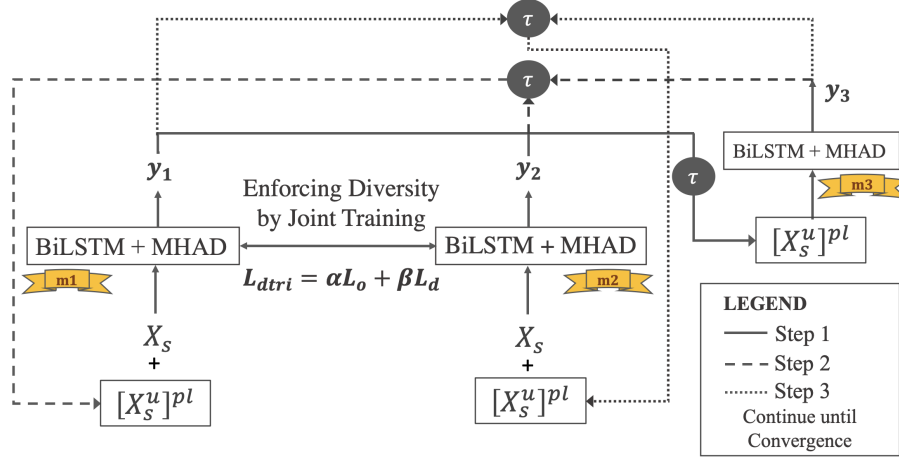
$\tau$

$\tau$

$y_3$

$y_1$

$y_2$

BiLSTM + MHAD

$\tau$

Enforcing Diversity by Joint Training

m3

BiLSTM + MHAD

BiLSTM + MHAD

$[X_S^u]^{pl}$

$L_{dtri} = \alpha L_o + \beta L_d$

m1

m2

LEGEND

Step 1

Step 2

Step 3

Continue until Convergence

$X_S$

+

$[X_S^u]^{pl}$

$X_S$

+

$[X_S^u]^{pl}$